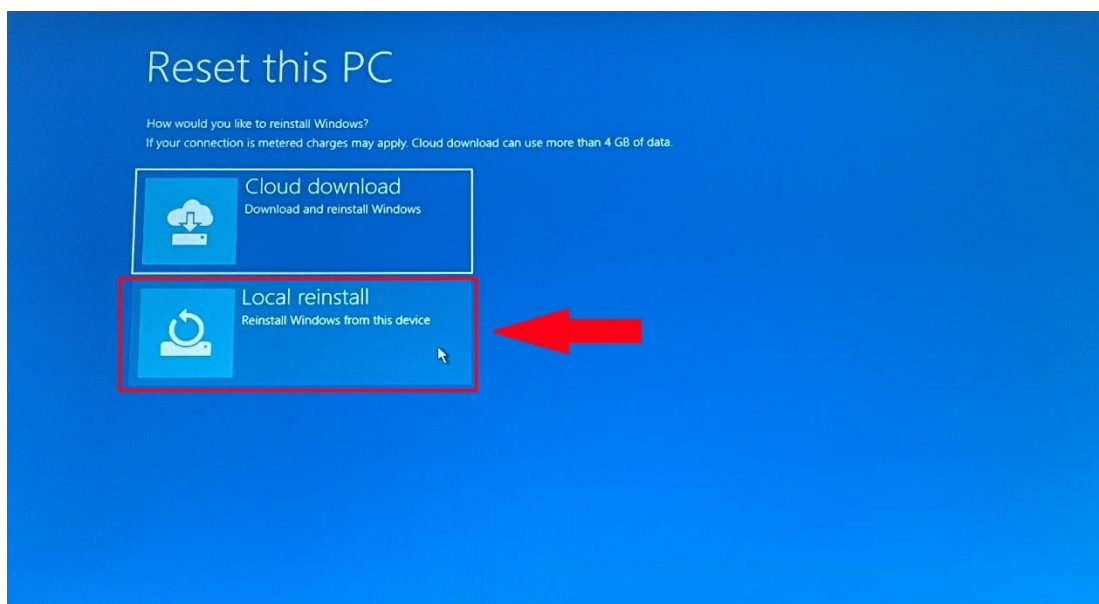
Reset this PC

How would you like to reinstall Windows?
If your connection is metered charges may apply. Cloud download can use more than 4 GB of data.

Cloud download
Download and reinstall Windows

Local reinstall
Reinstall Windows from this device